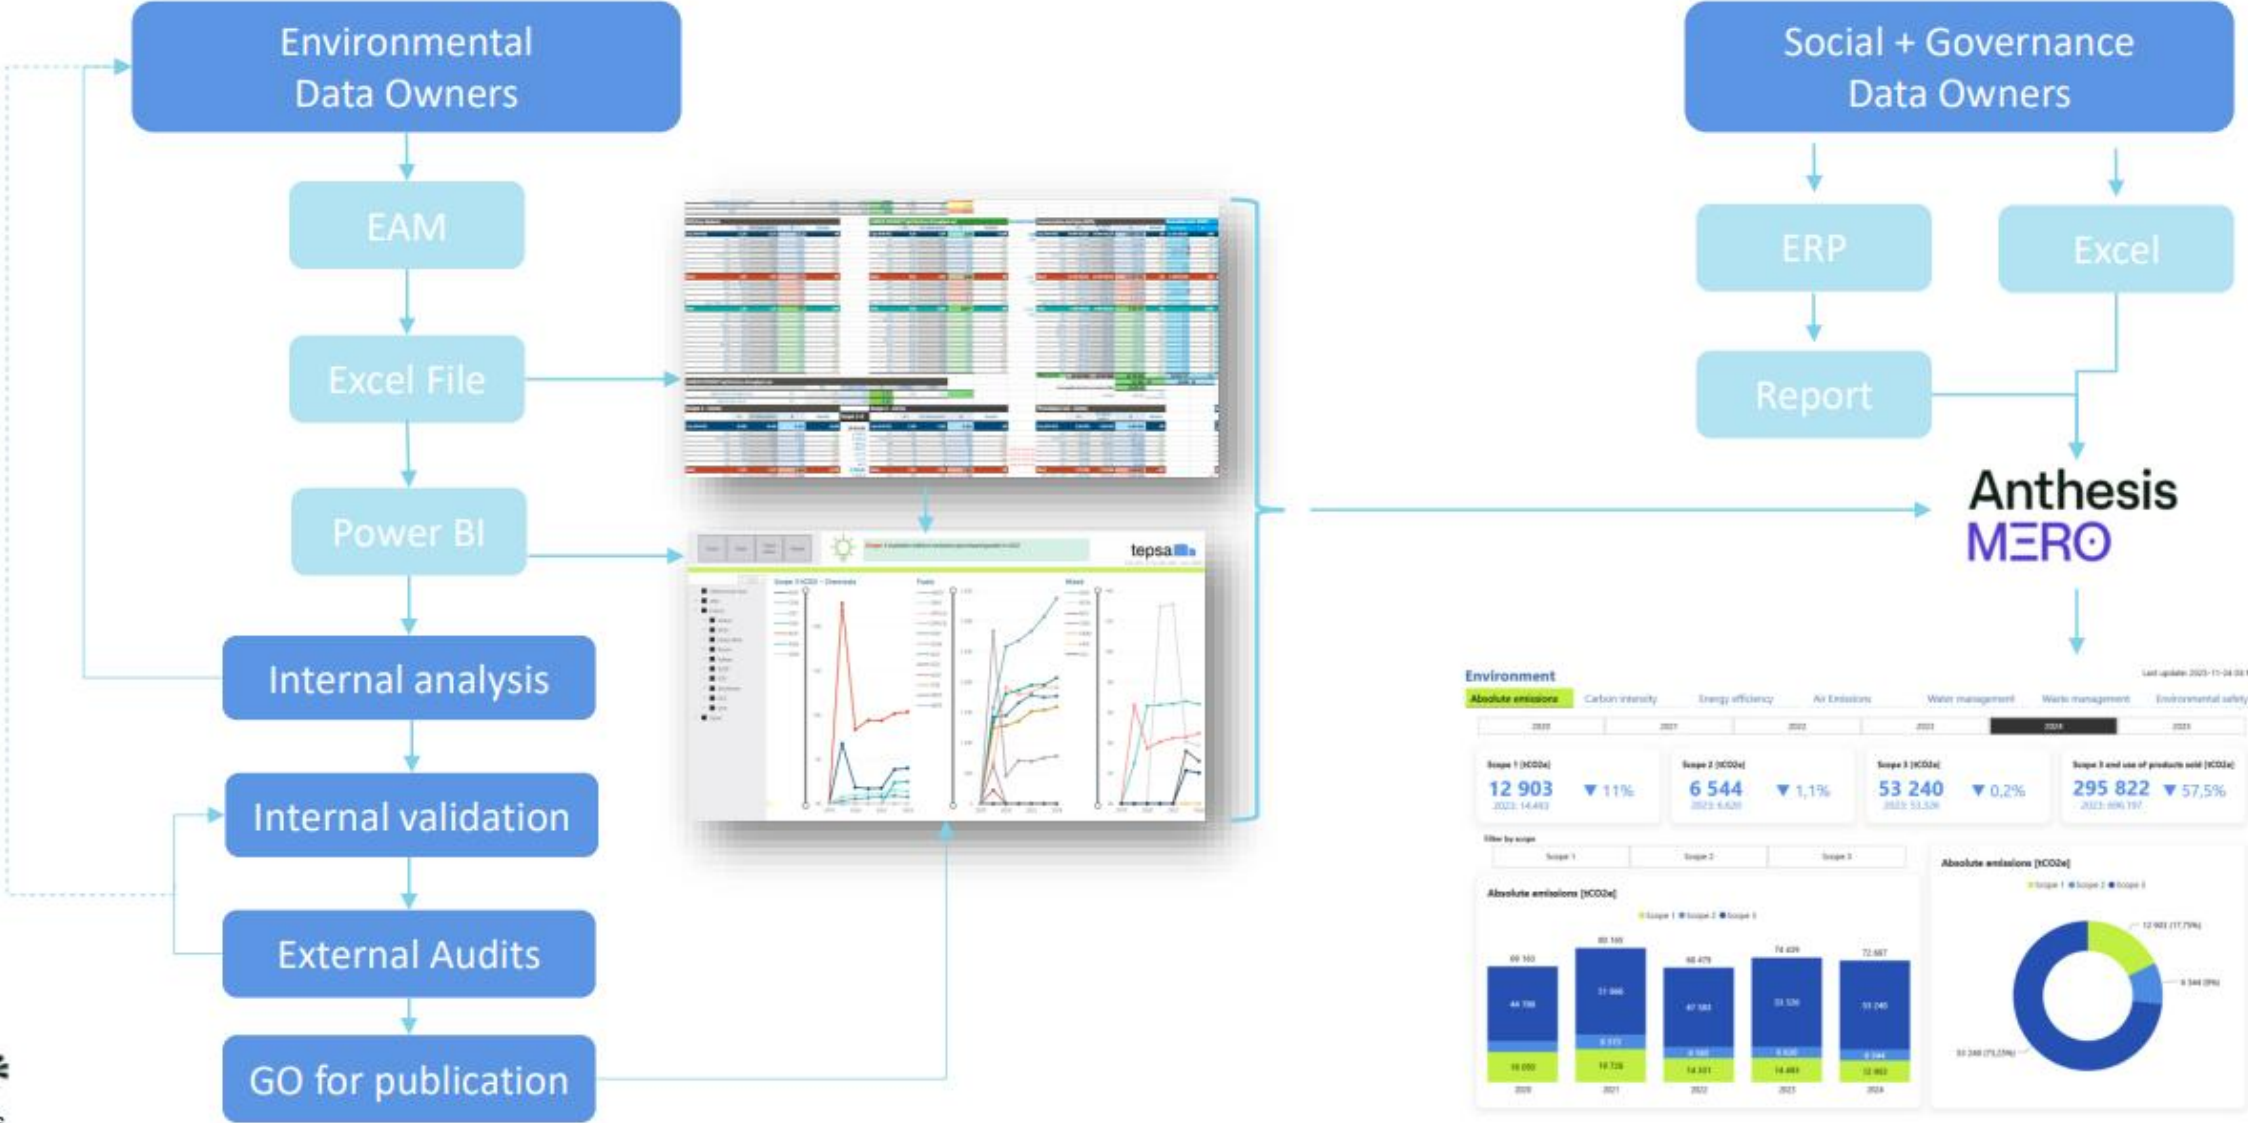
Environmental Data Owners

EAM

Excel File

Power BI

Internal analysis

Internal validation

External Audits

GO for publication

Social + Governance Data Owners

ERP

Excel

Report

Anthesis MERO

tepsa

Environment

Absolute emissions | Carbon intensity | Energy efficiency | Air Emissions | Water management | Waste management | Environmental safety

Scope 1 (tCO2e) 12 903 ▼ 11%

Scope 2 (tCO2e) 6 544 ▼ 1,1%

Scope 3 (tCO2e) 53 240 ▼ 0,2%

Scope 3 and use of products sold (tCO2e) 295 822 ▼ 57,5%

Filter by scope

Scope 1 | Scope 2 | Scope 3

Absolute emissions (tCO2e)

Scope 1 Scope 2 Scope 3

Absolute emissions (tCO2e)

Scope 1 Scope 2 Scope 3